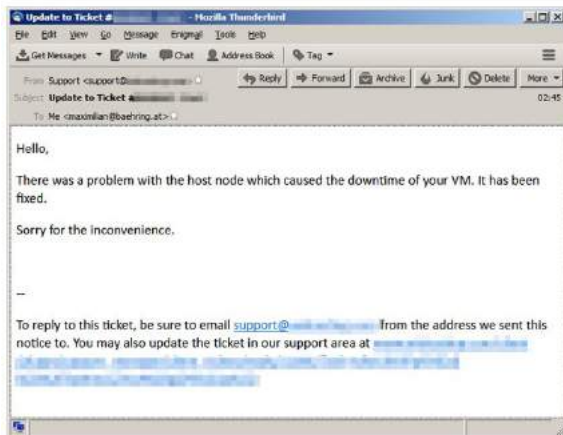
Update to Ticket # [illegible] - Mozilla Thunderbird

File Edit View Go Message Enigmail Tools Help

Get Messages Write Chat Address Book Tag

From Support <support@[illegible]>
Subject Update to Ticket #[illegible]
To Me <maximilian@baehring.at>

Reply Forward Archive Junk Delete More

02:45

Hello,

There was a problem with the host node which caused the downtime of your VM. It has been fixed.

Sorry for the inconvenience.

--

To reply to this ticket, be sure to email support@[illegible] from the address we sent this notice to. You may also update the ticket in our support area at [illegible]